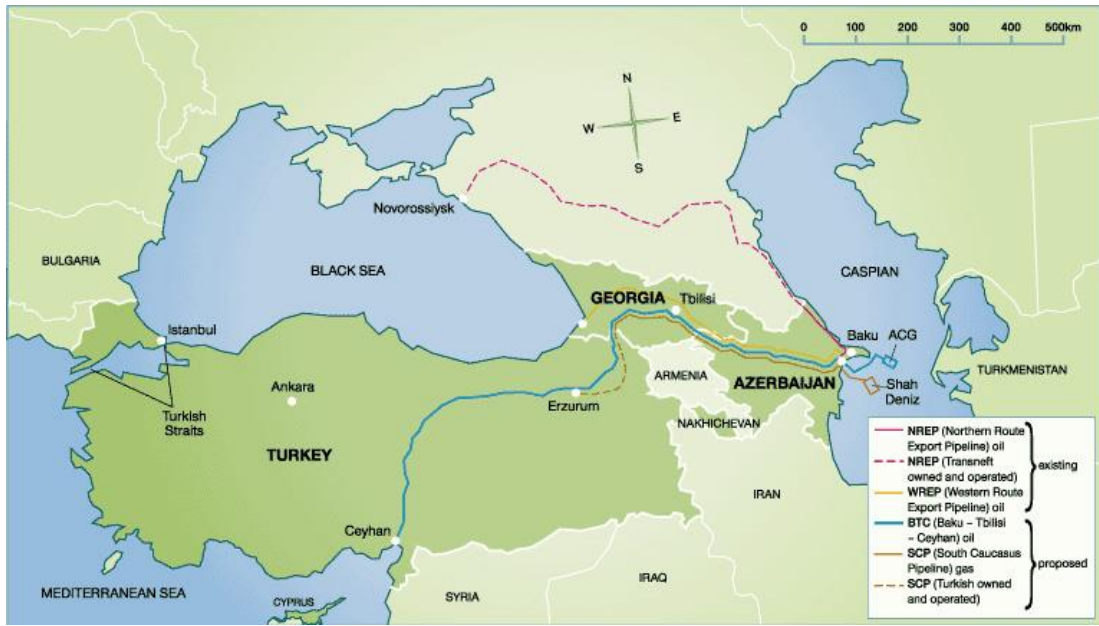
0 100 200 300 400 500km

N
W E
S

Novorossiysk

BULGARIA

BLACK SEA

CASPIAN

GEORGIA
Tbilisi

Istanbul

Ankara

Turkish Straits

TURKEY

Erzurum

ARMENIA

AZERBAIJAN

Baku
ACG

Shah Deniz

TURKMENISTAN

NAKHICHEVAN

IRAN

Ceyhan

MEDITERRANEAN SEA

CYPRUS

SYRIA

IRAQ

NREP (Northern Route Export Pipeline) oil
NREP (Transneft owned and operated)
WREP (Western Route Export Pipeline) oil
existing
BTC (Baku – Tbilisi – Ceyhan) oil
SCP (South Caucasus Pipeline) gas
SCP (Turkish owned and operated)
proposed